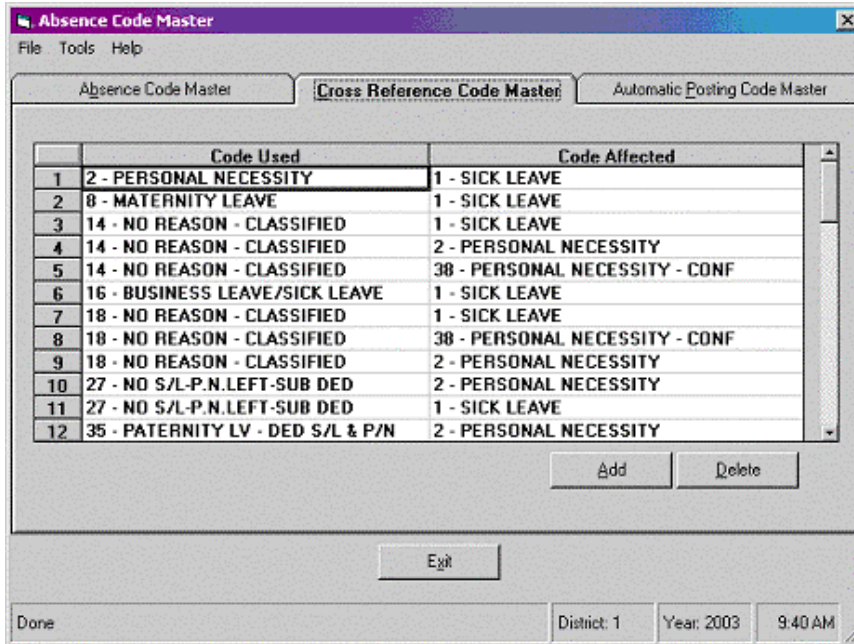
Absence Code Master

File Tools Help

Absence Code Master | Cross Reference Code Master | Automatic Posting Code Master

| | Code Used | Code Affected |
|---|---|---|
| 1 | 2 - PERSONAL NECESSITY | 1 - SICK LEAVE |
| 2 | 8 - MATERNITY LEAVE | 1 - SICK LEAVE |
| 3 | 14 - NO REASON - CLASSIFIED | 1 - SICK LEAVE |
| 4 | 14 - NO REASON - CLASSIFIED | 2 - PERSONAL NECESSITY |
| 5 | 14 - NO REASON - CLASSIFIED | 38 - PERSONAL NECESSITY - CONF |
| 6 | 16 - BUSINESS LEAVE/SICK LEAVE | 1 - SICK LEAVE |
| 7 | 18 - NO REASON - CLASSIFIED | 1 - SICK LEAVE |
| 8 | 18 - NO REASON - CLASSIFIED | 38 - PERSONAL NECESSITY - CONF |
| 9 | 18 - NO REASON - CLASSIFIED | 2 - PERSONAL NECESSITY |
| 10 | 27 - NO S/L-P.N.LEFT-SUB DED | 2 - PERSONAL NECESSITY |
| 11 | 27 - NO S/L-P.N.LEFT-SUB DED | 1 - SICK LEAVE |
| 12 | 35 - PATERNITY LV - DED S/L & P/N | 2 - PERSONAL NECESSITY |

Add Delete

Exit

Done | District: 1 | Year: 2003 | 9:40 AM